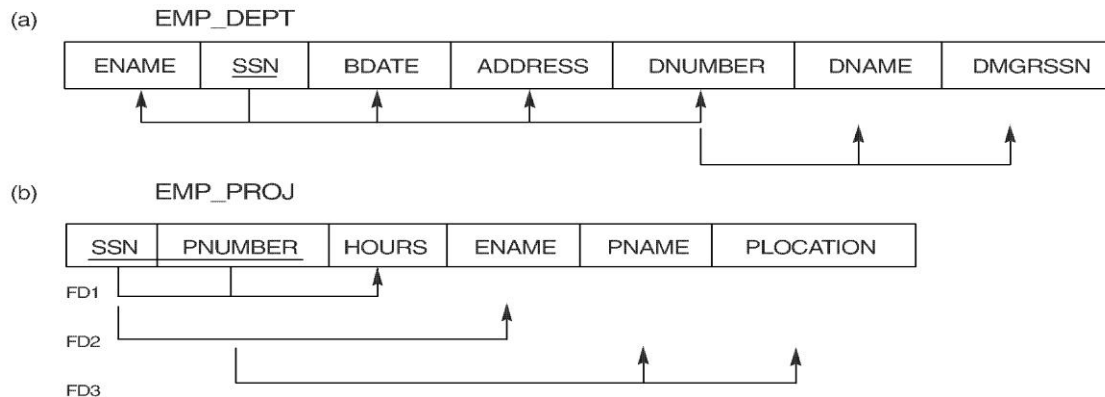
(a) EMP_DEPT

| ENAME | SSN | BDATE | ADDRESS | DNUMBER | DNAME | DMGRSSN |
|---|---|---|---|---|---|---|

(b) EMP_PROJ

| SSN | PNUMBER | HOURS | ENAME | PNAME | PLOCATION |
|---|---|---|---|---|---|

FD1

FD2

FD3